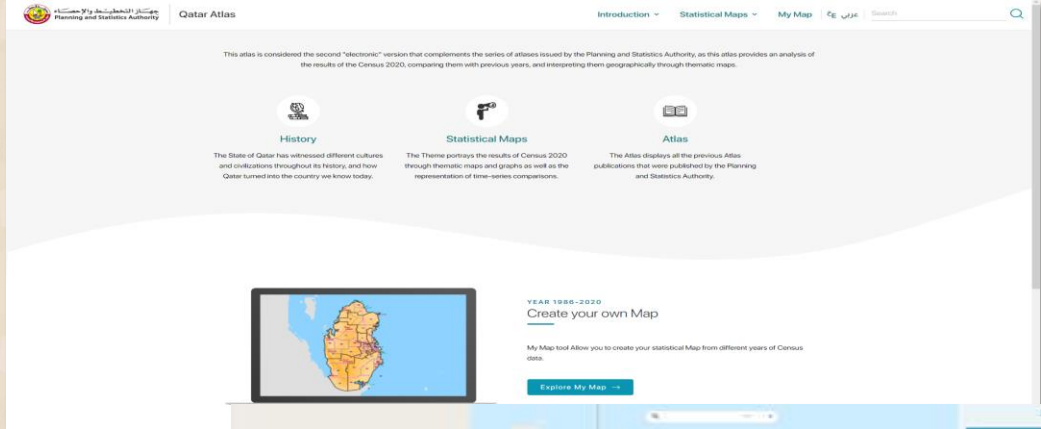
جهاز التخطيط والإحصاء
Planning and Statistics Authority

Qatar Atlas

Introduction ˅ Statistical Maps ˅ My Map عربي Search

This atlas is considered the second "electronic" version that complements the series of atlases issued by the Planning and Statistics Authority, as this atlas provides an analysis of the results of the Census 2020, comparing them with previous years, and interpreting them geographically through thematic maps.

History

The State of Qatar has witnessed different cultures and civilizations throughout its history, and how Qatar turned into the country we know today.

Statistical Maps

The Theme portrays the results of Census 2020 through thematic maps and graphs as well as the representation of time-series comparisons.

Atlas

The Atlas displays all the previous Atlas publications that were published by the Planning and Statistics Authority.

YEAR 1986-2020

Create your own Map

My Map tool Allow you to create your statistical Map from different years of Census data.

Explore My Map →